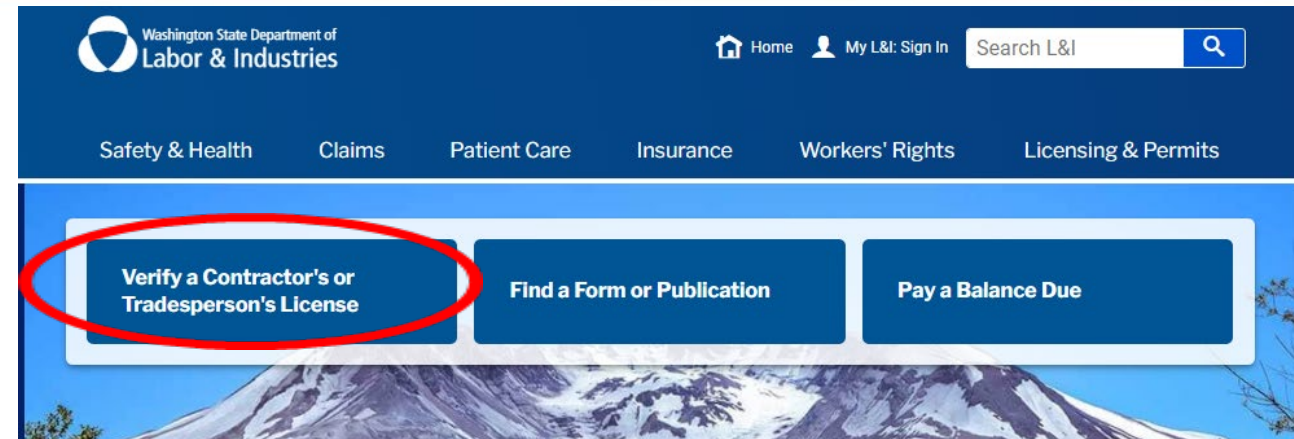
Washington State Department of
Labor & Industries

Home My L&I: Sign In Search L&I

Safety & Health Claims Patient Care Insurance Workers' Rights Licensing & Permits

Verify a Contractor's or Tradesperson's License

Find a Form or Publication

Pay a Balance Due